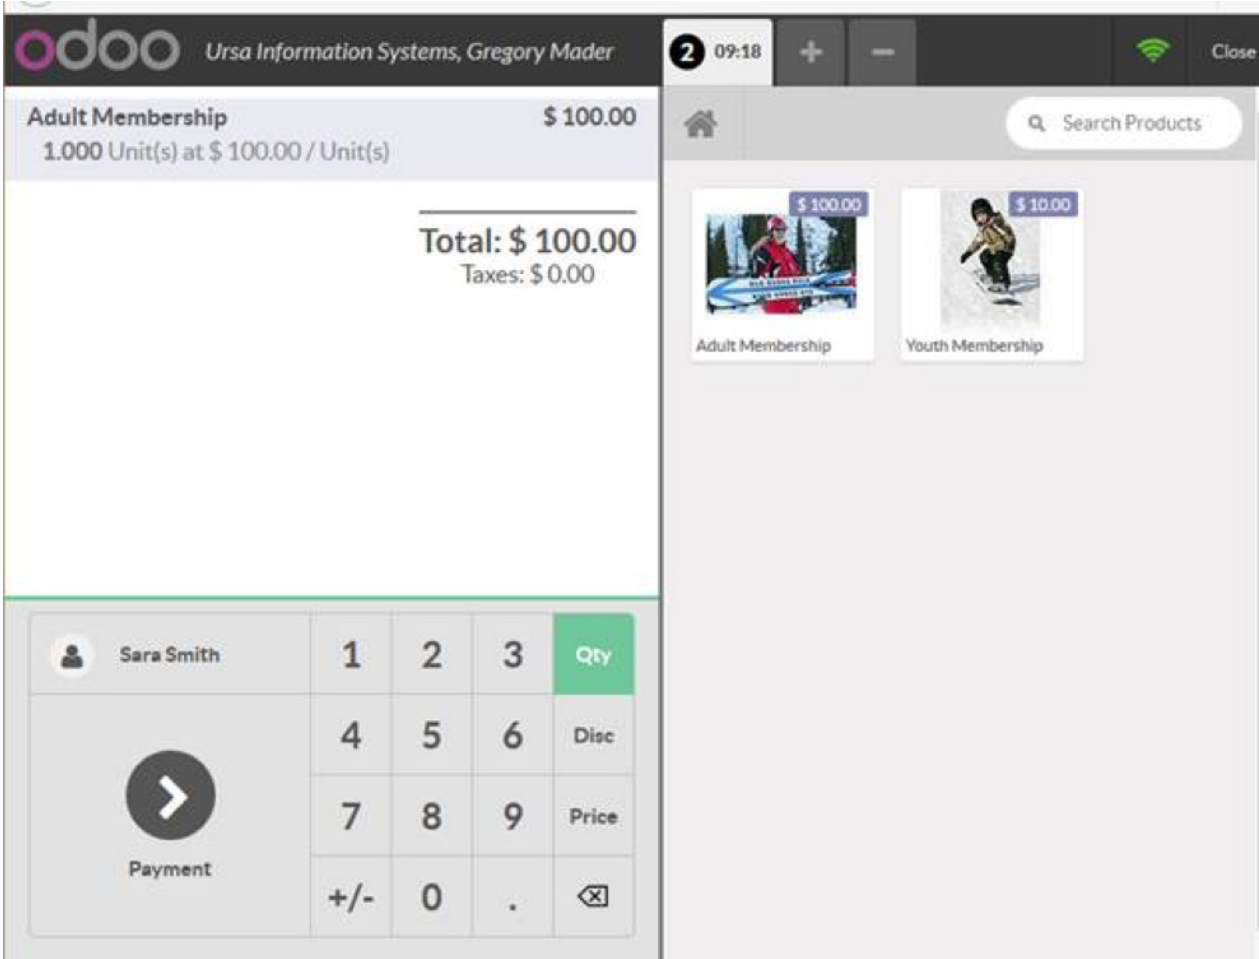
odoo Ursa Information Systems, Gregory Mader

2 09:18 + −

Close

Adult Membership $ 100.00
1.000 Unit(s) at $ 100.00 / Unit(s)

Total: $ 100.00
Taxes: $ 0.00

Search Products

$ 100.00
Adult Membership

$ 10.00
Youth Membership

Sara Smith

| 1 | 2 | 3 | Qty |
|---|---|---|---|
| 4 | 5 | 6 | Disc |
| 7 | 8 | 9 | Price |
| +/- | 0 | . | ⌫ |

Payment